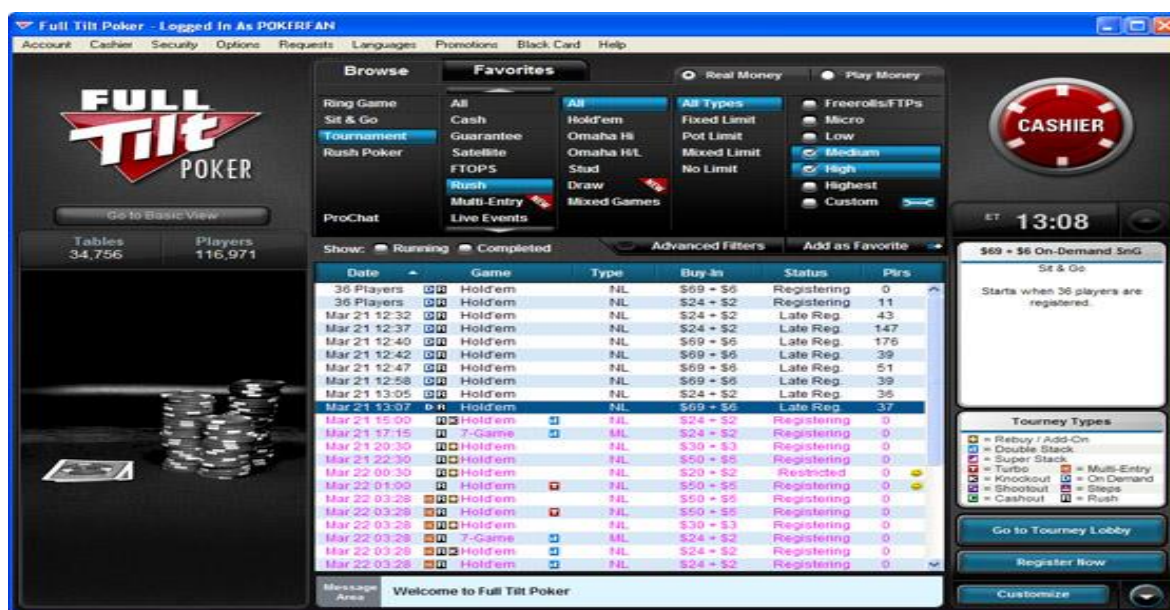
Full Tilt Poker - Logged In As POKERFAN

Account Cashier Security Options Requests Languages Promotions Black Card Help

FULL Tilt POKER

Go to Basic View

| Tables | Players |
|---|---|
| 34,756 | 116,971 |

Browse Favorites

Real Money Play Money

Ring Game
Sit & Go
Tournament
Rush Poker
ProChat

All
Cash
Guarantee
Satellite
FTOPS
Rush
Multi-Entry NEW
Live Events

All
Hold'em
Omaha Hi
Omaha H/L
Stud
Draw NEW
Mixed Games

All Types
Fixed Limit
Pot Limit
Mixed Limit
No Limit

Freerolls/FTPs
Micro
Low
Medium
High
Highest
Custom

CASHIER

ET 13:08

Show: Running Completed Advanced Filters Add as Favorite

| Date | Game | Type | Buy-In | Status | Plrs |
|---|---|---|---|---|---|
| 36 Players | Hold'em | NL | $69 + $6 | Registering | 0 |
| 36 Players | Hold'em | NL | $24 + $2 | Registering | 11 |
| Mar 21 12:32 | Hold'em | NL | $24 + $2 | Late Reg. | 43 |
| Mar 21 12:37 | Hold'em | NL | $24 + $2 | Late Reg. | 147 |
| Mar 21 12:40 | Hold'em | NL | $69 + $6 | Late Reg. | 176 |
| Mar 21 12:42 | Hold'em | NL | $69 + $6 | Late Reg. | 39 |
| Mar 21 12:47 | Hold'em | NL | $69 + $6 | Late Reg. | 51 |
| Mar 21 12:58 | Hold'em | NL | $69 + $6 | Late Reg. | 39 |
| Mar 21 13:05 | Hold'em | NL | $24 + $2 | Late Reg. | 36 |
| Mar 21 13:07 | Hold'em | NL | $69 + $6 | Late Reg. | 37 |
| Mar 21 15:00 | Hold'em | NL | $24 + $2 | Registering | 0 |
| Mar 21 17:15 | 7-Game | ML | $24 + $2 | Registering | 0 |
| Mar 21 20:30 | Hold'em | NL | $30 + $3 | Registering | 0 |
| Mar 21 22:30 | Hold'em | NL | $50 + $5 | Registering | 0 |
| Mar 22 00:30 | Hold'em | NL | $20 + $2 | Restricted | 0 |
| Mar 22 01:00 | Hold'em | NL | $50 + $5 | Registering | 0 |
| Mar 22 03:28 | Hold'em | NL | $50 + $5 | Registering | 0 |
| Mar 22 03:28 | Hold'em | NL | $50 + $5 | Registering | 0 |
| Mar 22 03:28 | Hold'em | NL | $30 + $3 | Registering | 0 |
| Mar 22 03:28 | 7-Game | ML | $24 + $2 | Registering | 0 |
| Mar 22 03:28 | Hold'em | NL | $24 + $2 | Registering | 0 |
| Mar 22 03:28 | Hold'em | NL | $24 + $2 | Registering | 0 |

$69 + $6 On-Demand SnG
Sit & Go
Starts when 36 players are registered.

Tourney Types
= Rebuy / Add-On
= Double Stack
= Super Stack
= Turbo = Multi-Entry
= Knockout = On Demand
= Shootout = Steps
= Cashout = Rush

Go to Tourney Lobby
Register Now
Customize

Message Area Welcome to Full Tilt Poker